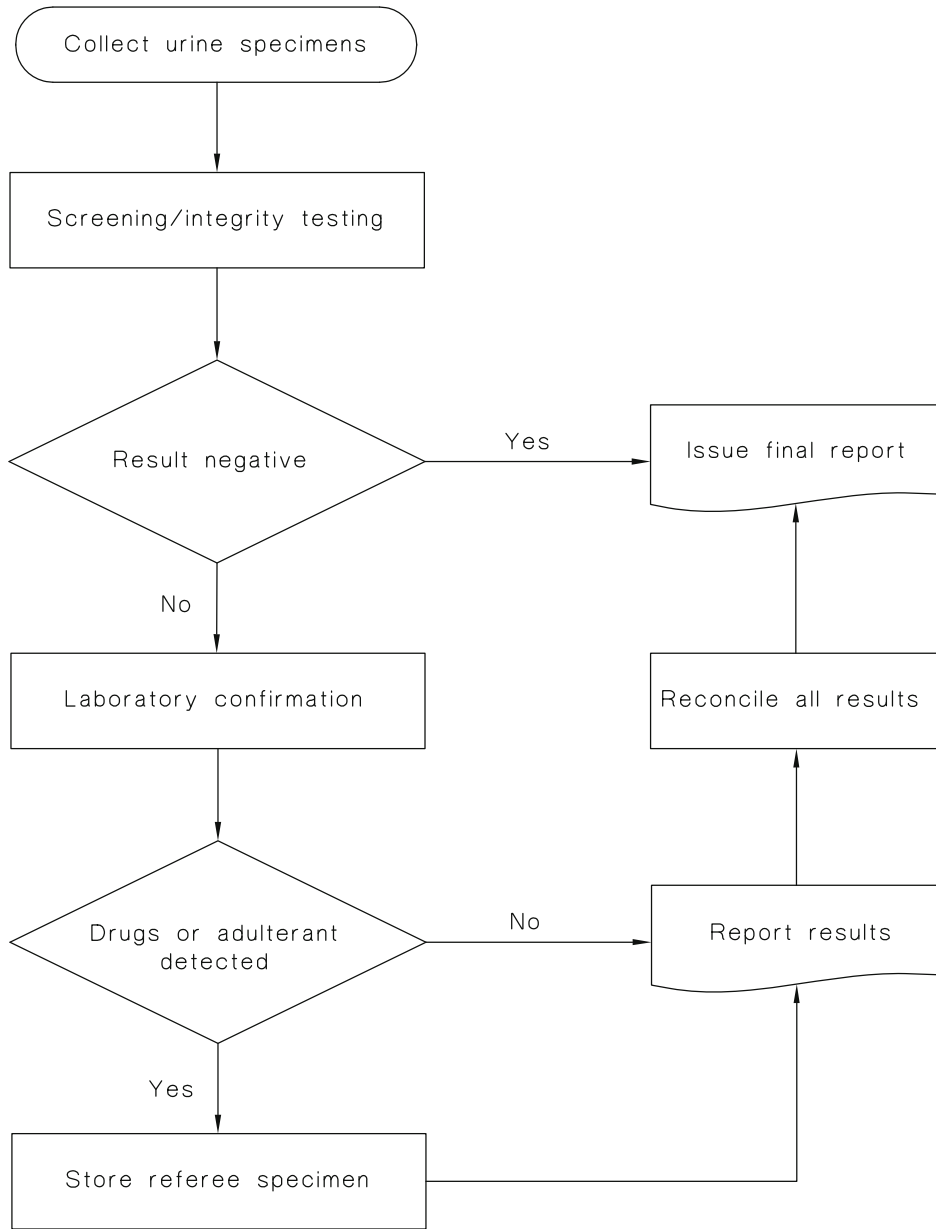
Collect urine specimens

Screening/integrity testing

Result negative

Yes

Issue final report

No

Laboratory confirmation

Reconcile all results

Drugs or adulterant detected

No

Report results

Yes

Store referee specimen